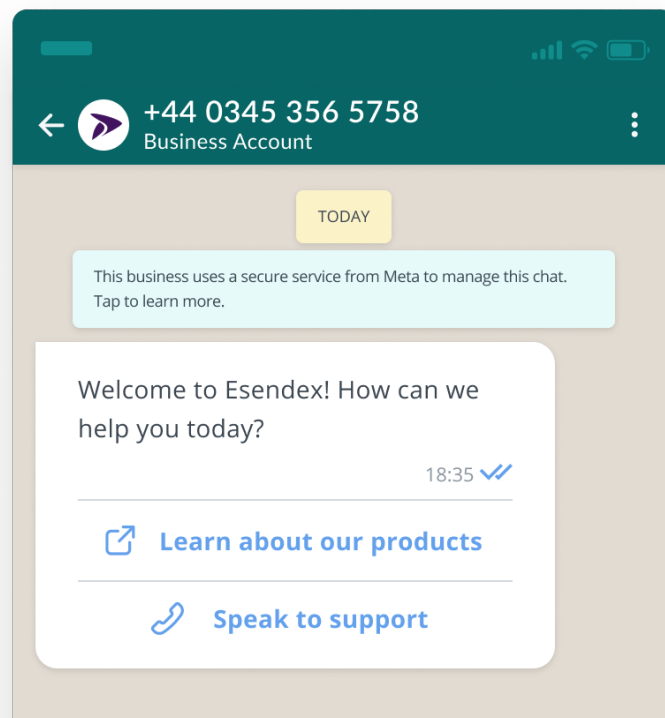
+44 0345 356 5758
Business Account

TODAY

This business uses a secure service from Meta to manage this chat. Tap to learn more.

Welcome to Esendex! How can we help you today?

18:35

Learn about our products

Speak to support